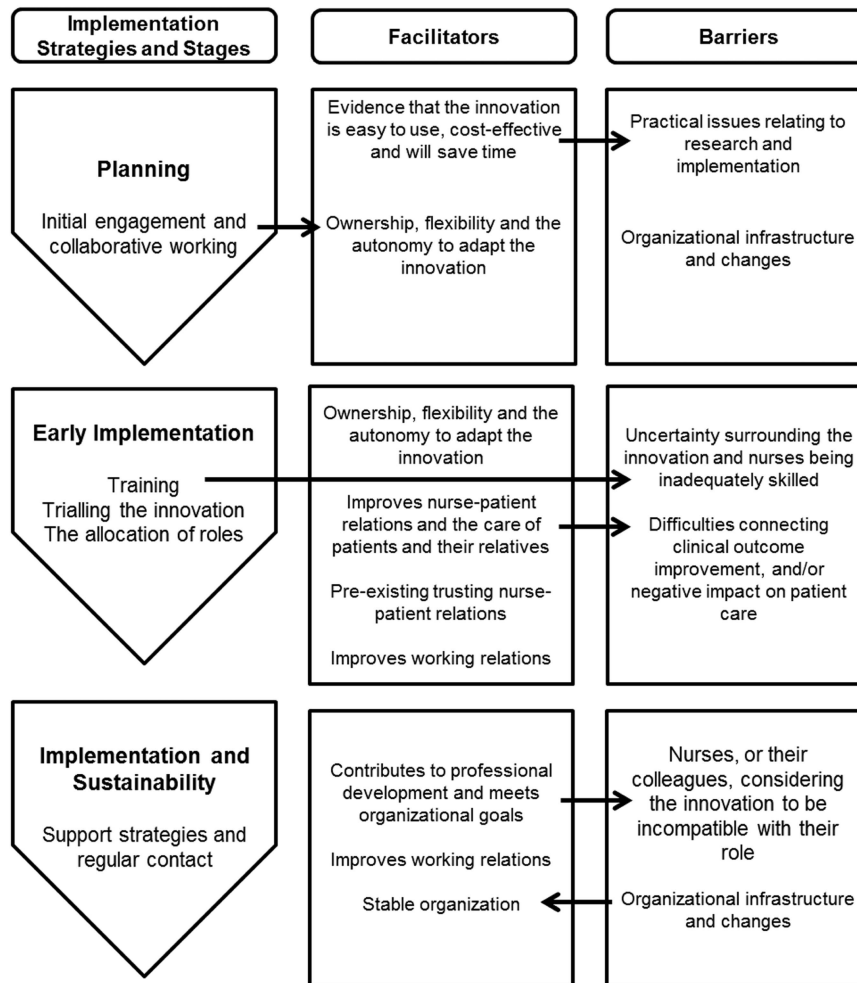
Implementation Strategies and Stages

Facilitators

Barriers

Planning

Initial engagement and collaborative working

Evidence that the innovation is easy to use, cost-effective and will save time

Ownership, flexibility and the autonomy to adapt the innovation

Practical issues relating to research and implementation

Organizational infrastructure and changes

Early Implementation

Training
Trialling the innovation
The allocation of roles

Ownership, flexibility and the autonomy to adapt the innovation

Improves nurse-patient relations and the care of patients and their relatives

Pre-existing trusting nurse-patient relations

Improves working relations

Uncertainty surrounding the innovation and nurses being inadequately skilled

Difficulties connecting clinical outcome improvement, and/or negative impact on patient care

Implementation and Sustainability

Support strategies and regular contact

Contributes to professional development and meets organizational goals

Improves working relations

Stable organization

Nurses, or their colleagues, considering the innovation to be incompatible with their role

Organizational infrastructure and changes